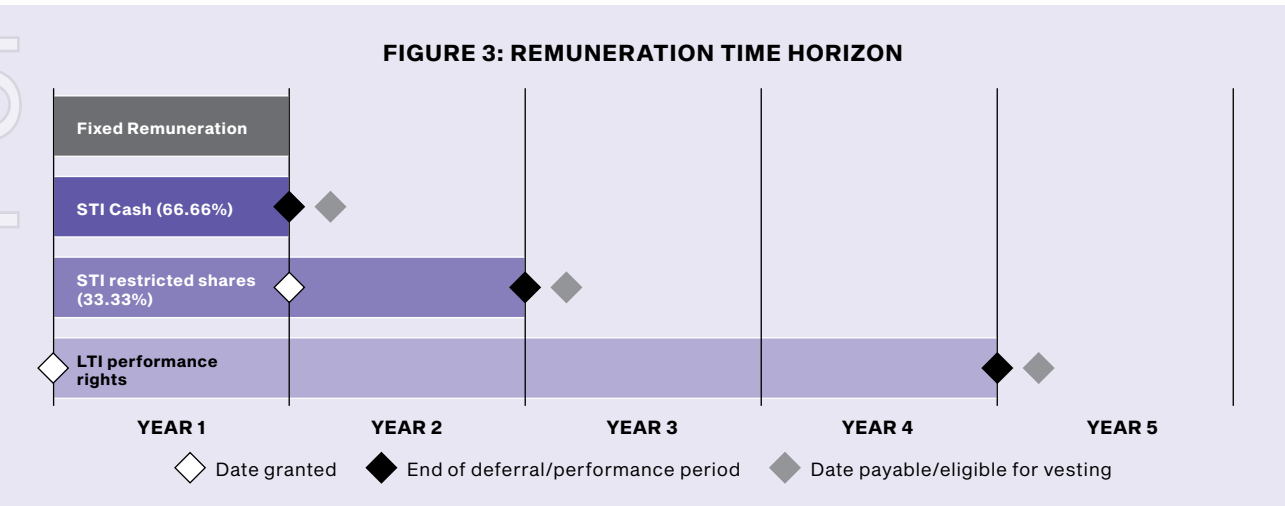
FIGURE 3: REMUNERATION TIME HORIZON

Fixed Remuneration

STI Cash (66.66%)

STI restricted shares (33.33%)

LTI performance rights

YEAR 1 YEAR 2 YEAR 3 YEAR 4 YEAR 5

Date granted End of deferral/performance period Date payable/eligible for vesting